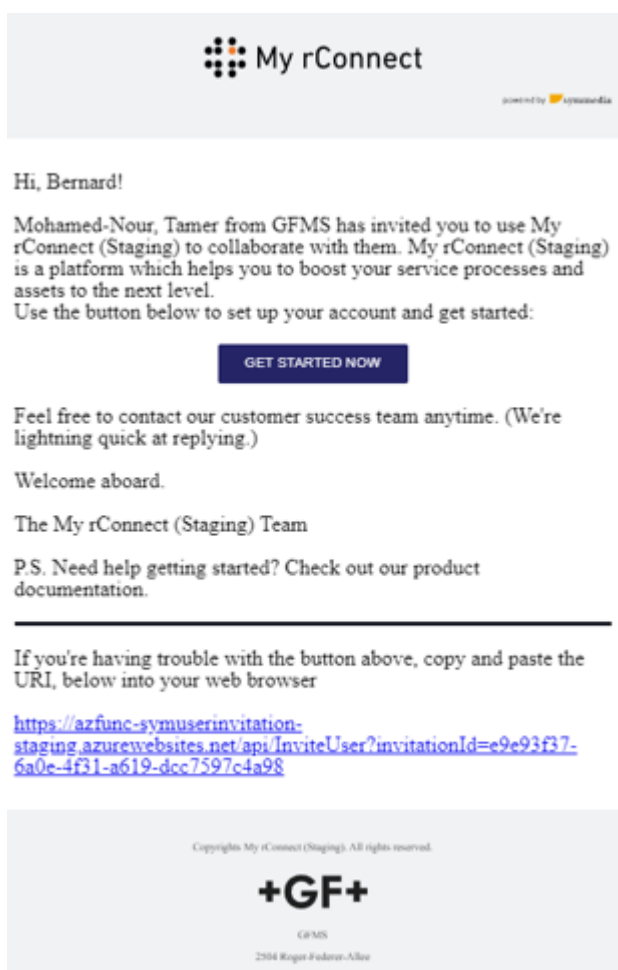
My rConnect

powered by symmedia

Hi, Bernard!

Mohamed-Nour, Tamer from GFMS has invited you to use My rConnect (Staging) to collaborate with them. My rConnect (Staging) is a platform which helps you to boost your service processes and assets to the next level.
Use the button below to set up your account and get started:

GET STARTED NOW

Feel free to contact our customer success team anytime. (We're lightning quick at replying.)

Welcome aboard.

The My rConnect (Staging) Team

P.S. Need help getting started? Check out our product documentation.

If you're having trouble with the button above, copy and paste the URI, below into your web browser

https://azfunc-symuserinvitation-staging.azurewebsites.net/api/InviteUser?invitationId=e9e93f37-6a0e-4f31-a619-dcc7597c4a98

Copyrights My rConnect (Staging). All rights reserved.

+GF+

GFMS

2504 Roger-Federer-Allee